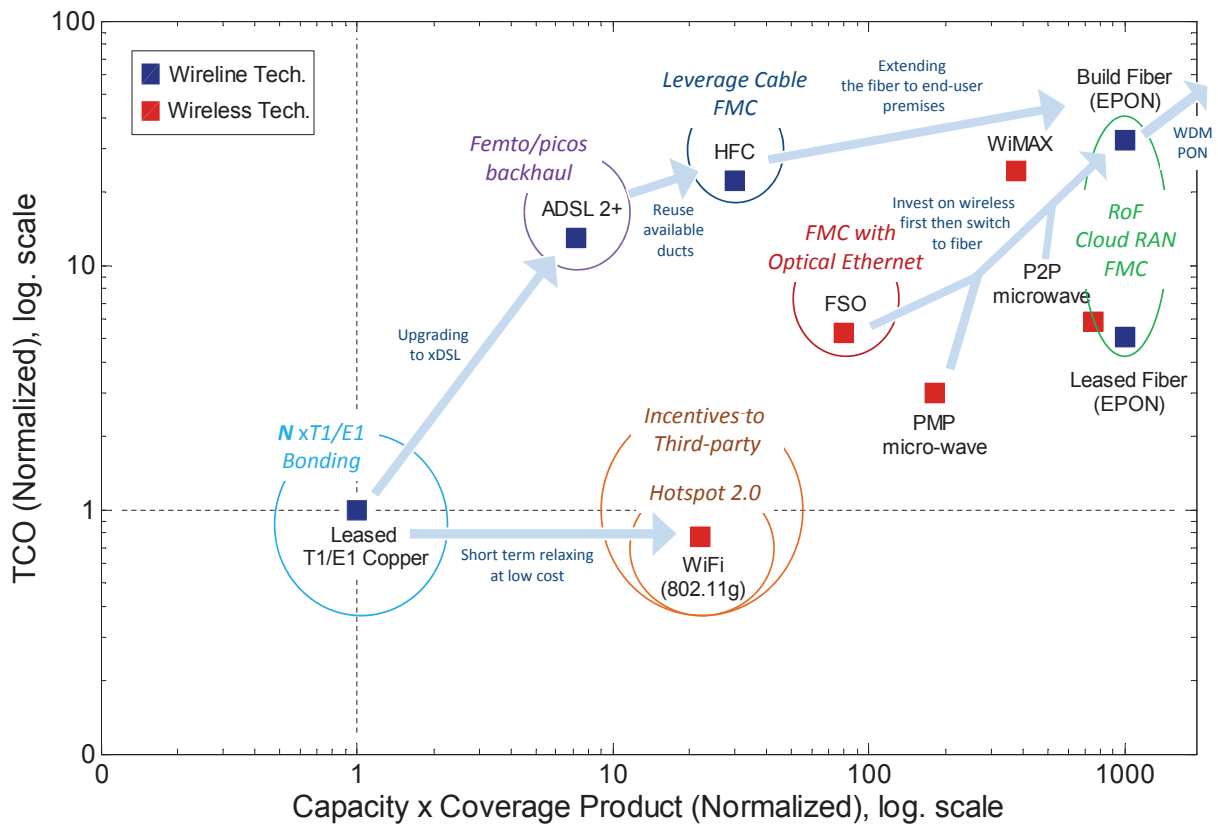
Wireline Tech.
Wireless Tech.

100
10
1
0

TCO (Normalized), log. scale

Leverage Cable FMC
Extending the fiber to end-user premises
Build Fiber (EPON)
WDM PON
Femto/picos backhaul
HFC
WiMAX
ADSL 2+
Reuse available ducts
Invest on wireless first then switch to fiber
RoF Cloud RAN FMC
FMC with Optical Ethernet
P2P microwave
FSO
Upgrading to xDSL
Leased Fiber (EPON)
PMP micro-wave
Incentives to Third-party
N xT1/E1 Bonding
Hotspot 2.0
Leased T1/E1 Copper
Short term relaxing at low cost
WiFi (802.11g)

0
1
10
100
1000

Capacity x Coverage Product (Normalized), log. scale